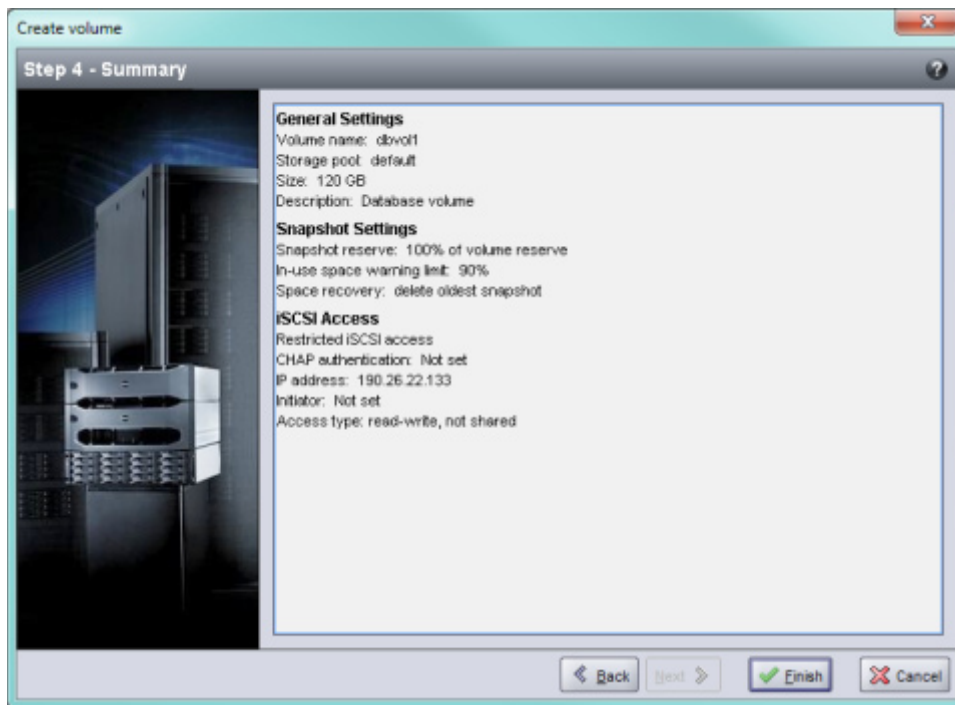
Create volume

Step 4 - Summary

General Settings
Volume name: dbvol1
Storage pool: default
Size: 120 GB
Description: Database volume

Snapshot Settings
Snapshot reserve: 100% of volume reserve
In-use space warning limit: 90%
Space recovery: delete oldest snapshot

iSCSI Access
Restricted iSCSI access
CHAP authentication: Not set
IP address: 190.26.22.133
Initiator: Not set
Access type: read-write, not shared

Back
Next
Finish
Cancel